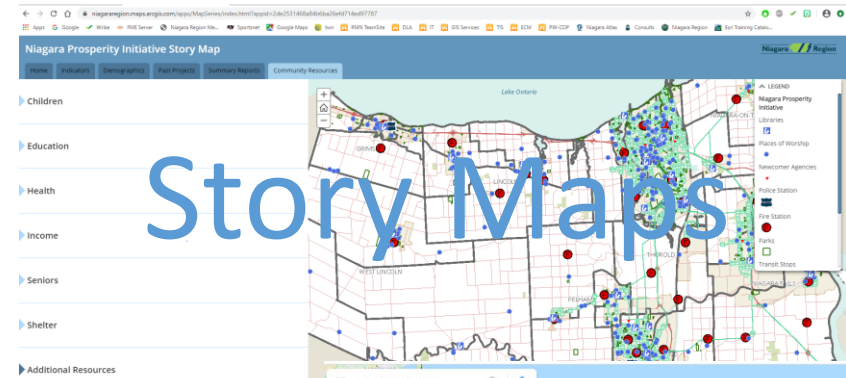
niagararegion.maps.arcgis.com/apps/MapSeries/index.html?appid=2de2531468eb4b6ba26efd71ded97787

Apps Google Wrike PMIS Server Niagara Region Me... Sportsnet Google Maps Ivin RMN TeamSite DLA IT GIS Services TIS ECM PW-COP Niagara Atlas Consults Niagara Region Esri Training Catalo...

Niagara Prosperity Initiative Story Map

Niagara Region

Home Indicators Demographics Past Projects Summary Reports Community Resources

Children

Education

Health

Income

Seniors

Shelter

Additional Resources

Story Maps

Lake Ontario

GRIMSBY

LINCOLN

WEST LINCOLN

THOROLD

PELHAM

NIAGARA-ON-T

NIAGARA FALL

LEGEND

Niagara Prosperity Initiative

Libraries

Places of Worship

Newcomer Agencies

Police Station

Fire Station

Parks

Transit Stops